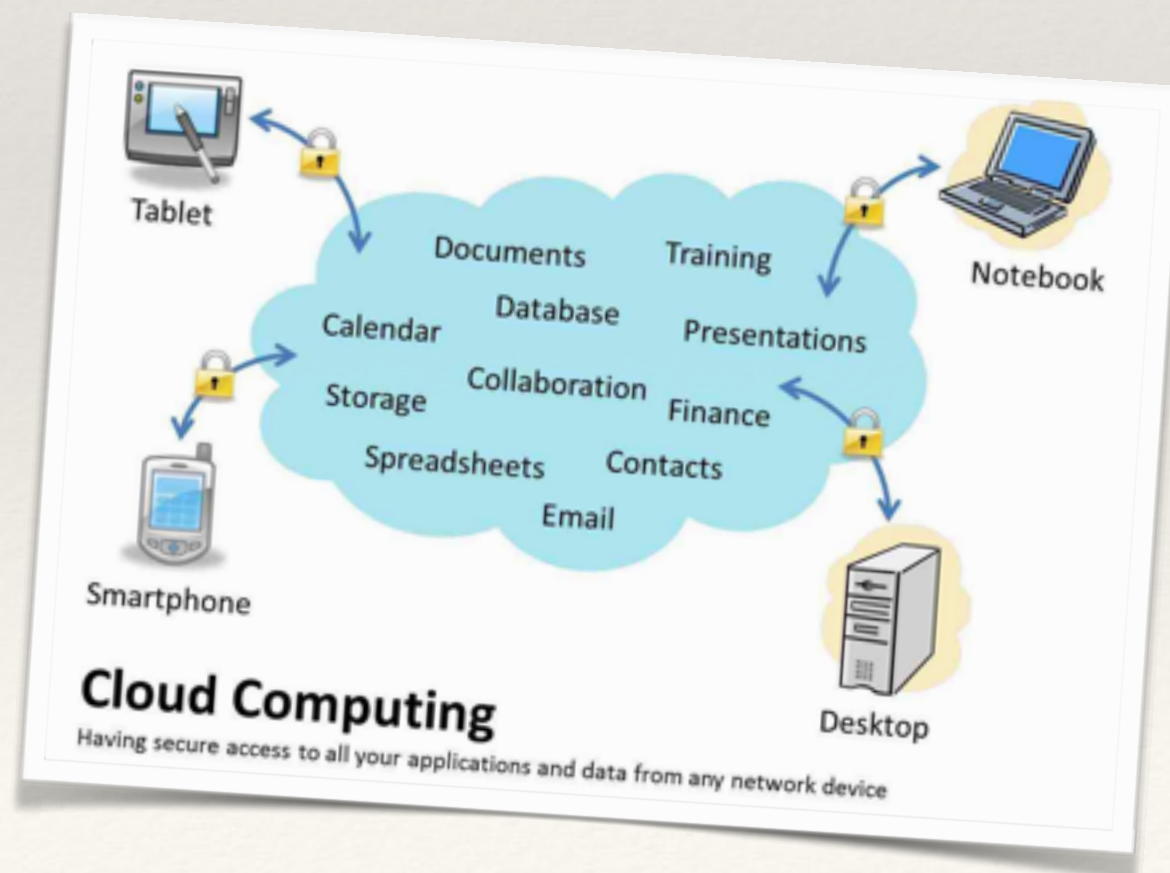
Tablet

Notebook

Documents
Training
Database
Calendar
Presentations
Storage
Collaboration
Finance
Spreadsheets
Contacts
Email

Smartphone

Desktop

Cloud Computing
Having secure access to all your applications and data from any network device